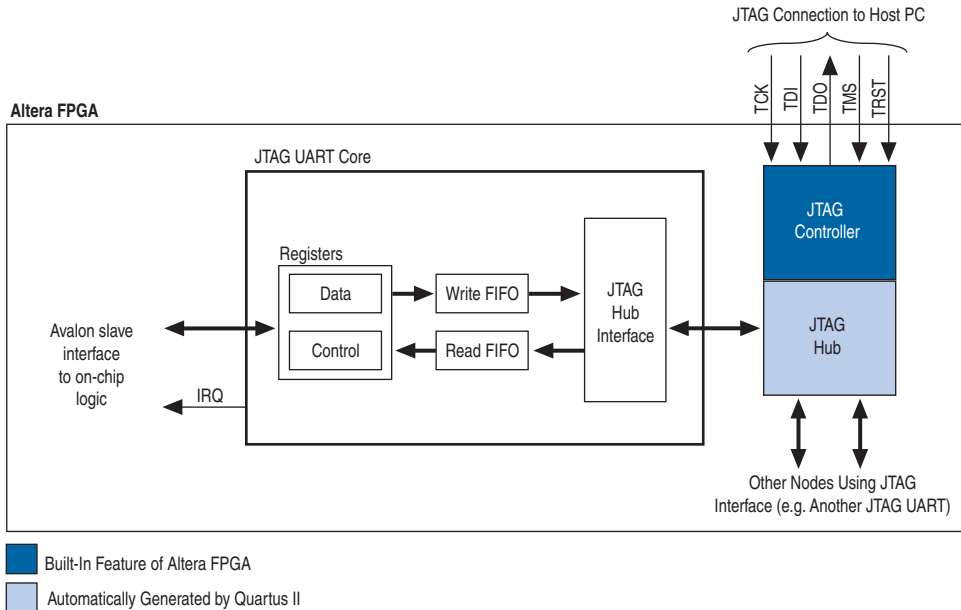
JTAG Connection to Host PC

TCK
TDI
TDO
TMS
TRST

Altera FPGA

JTAG UART Core

Registers

Data

Control

Write FIFO

Read FIFO

JTAG
Hub
Interface

JTAG
Controller

JTAG
Hub

Avalon slave
interface
to on-chip
logic

IRQ

Other Nodes Using JTAG
Interface (e.g. Another JTAG UART)

Built-In Feature of Altera FPGA

Automatically Generated by Quartus II